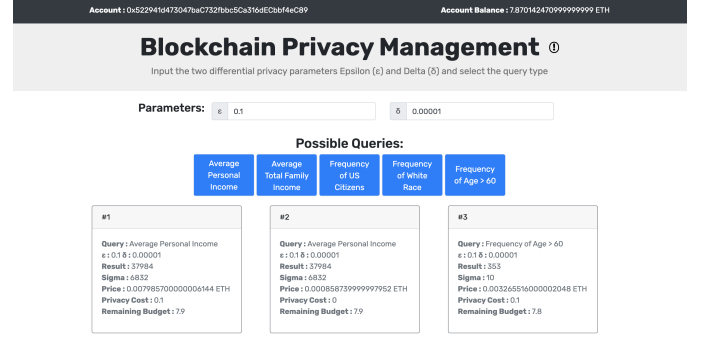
Account : 0x522941d473047baC732fbbc5Ca316dECbbf4eC89

Account Balance : 7.870142470999999999 ETH

Blockchain Privacy Management

Input the two differential privacy parameters Epsilon (ε) and Delta (δ) and select the query type

Parameters: ε 0.1 δ 0.00001

Possible Queries:

Average Personal Income

Average Total Family Income

Frequency of US Citizens

Frequency of White Race

Frequency of Age > 60

#1

Query : Average Personal Income
ε : 0.1 δ : 0.00001
Result : 37984
Sigma : 6832
Price : 0.007985700000006144 ETH
Privacy Cost : 0.1
Remaining Budget : 7.9

#2

Query : Average Personal Income
ε : 0.1 δ : 0.00001
Result : 37984
Sigma : 6832
Price : 0.0008587399999997952 ETH
Privacy Cost : 0
Remaining Budget : 7.9

#3

Query : Frequency of Age > 60
ε : 0.1 δ : 0.00001
Result : 353
Sigma : 10
Price : 0.003265516000002048 ETH
Privacy Cost : 0.1
Remaining Budget : 7.8